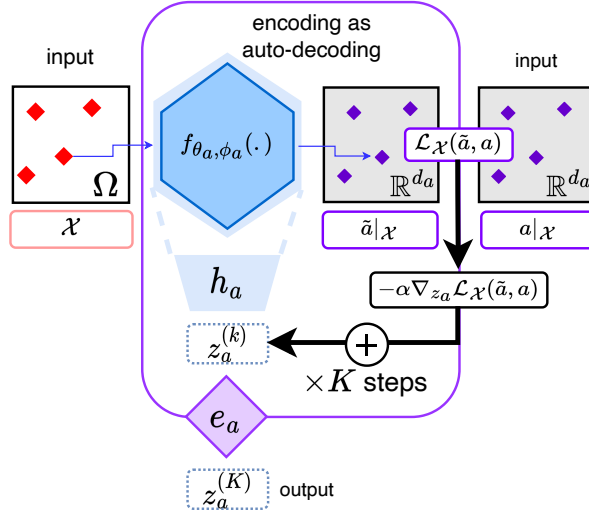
encoding as auto-decoding

input

$\Omega$

$\mathcal{X}$

$f_{\theta_a,\phi_a}(.)$

$h_a$

$z_a^{(k)}$

$\mathbb{R}^{d_a}$

$\mathcal{L}_{\mathcal{X}}(\tilde{a}, a)$

$\tilde{a}|_{\mathcal{X}}$

input

$\mathbb{R}^{d_a}$

$a|_{\mathcal{X}}$

$-\alpha\nabla_{z_a}\mathcal{L}_{\mathcal{X}}(\tilde{a}, a)$

$+$

$\times K$ steps

$e_a$

$z_a^{(K)}$ output